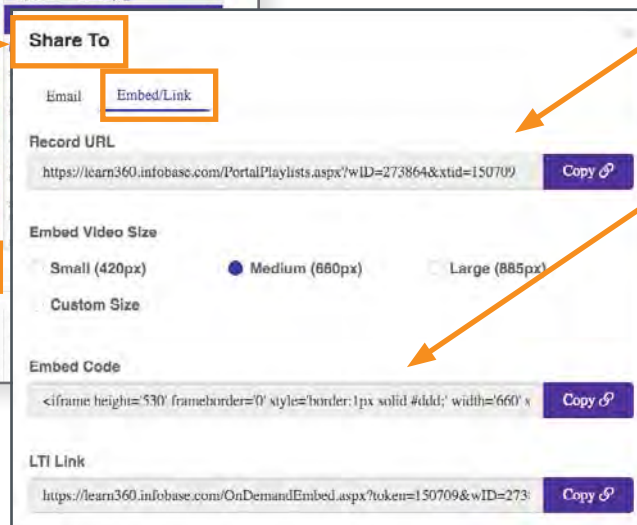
Share To

Email
Embed/Link

Record URL
https://learn360.infobase.com/PortalPlaylists.aspx?wID=273864&xtid=150709
Copy

Embed Video Size
Small (420px)
Medium (660px)
Large (885px)
Custom Size

Embed Code
<iframe height='530' frameborder='0' style='border:1px solid #ddd;' width='660' s
Copy

LTI Link
https://learn360.infobase.com/OnDemandEmbed.aspx?token=150709&wID=273
Copy